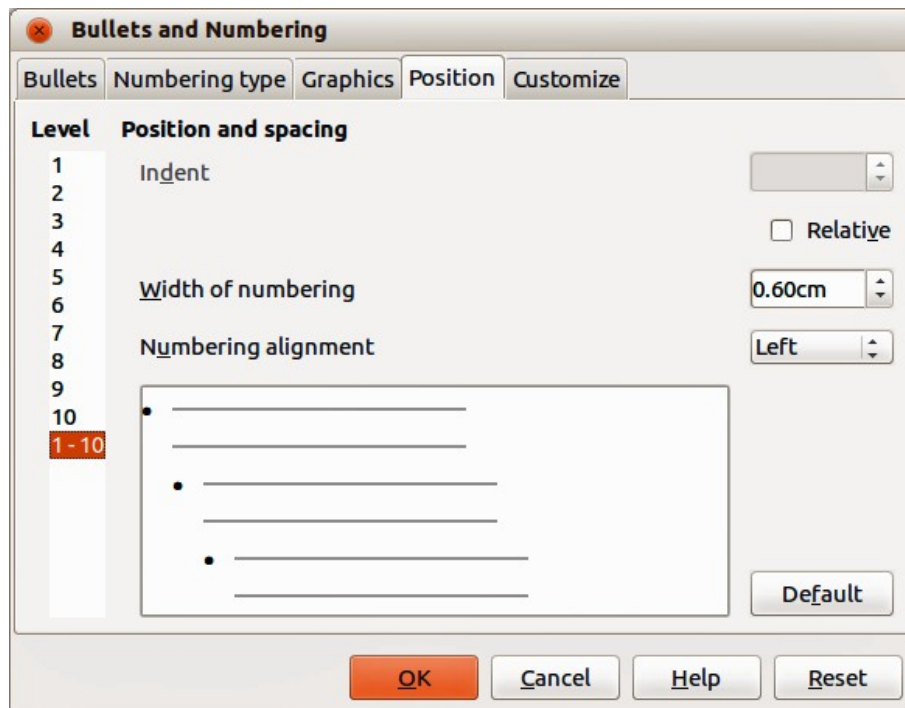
Bullets and Numbering

Bullets | Numbering type | Graphics | Position | Customize

Level
1
2
3
4
5
6
7
8
9
10
1 - 10

Position and spacing

Indent

Relative

Width of numbering
0.60cm

Numbering alignment
Left

Default

OK
Cancel
Help
Reset